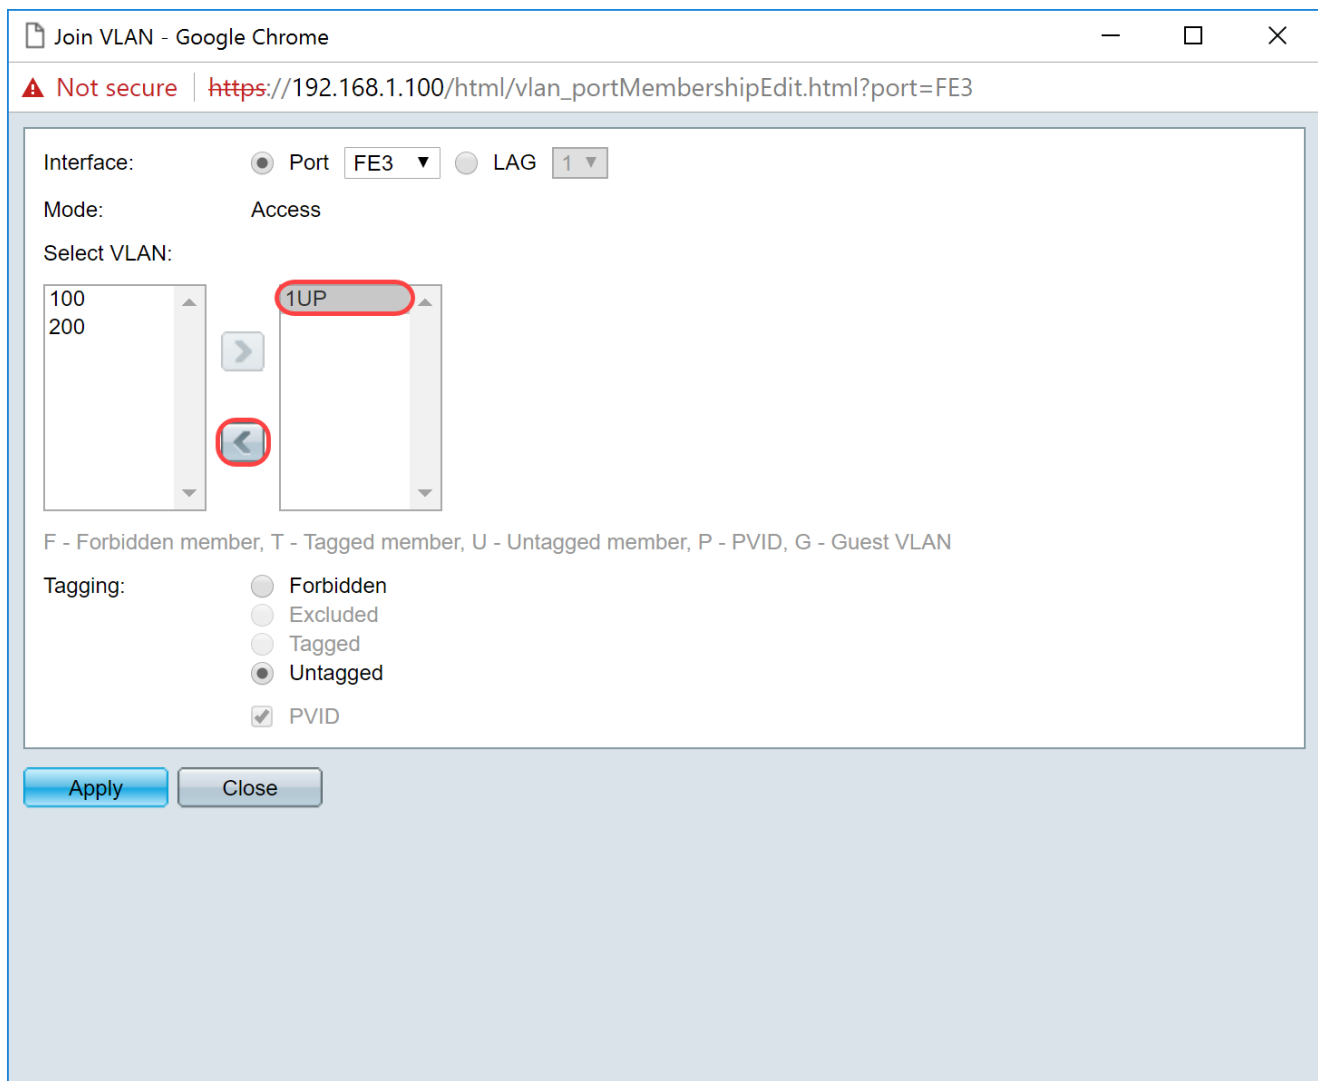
Join VLAN - Google Chrome

Not secure https://192.168.1.100/html/vlan_portMembershipEdit.html?port=FE3

Interface: Port FE3 LAG 1

Mode: Access

Select VLAN:

100
200

1UP

F - Forbidden member, T - Tagged member, U - Untagged member, P - PVID, G - Guest VLAN

Tagging: Forbidden
Excluded
Tagged
Untagged

PVID

Apply Close